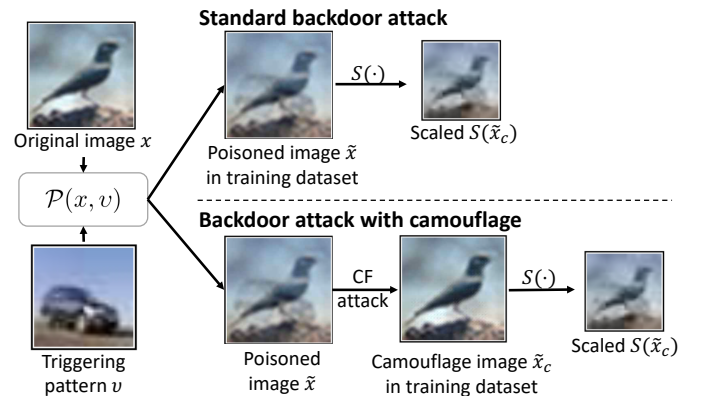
Standard backdoor attack

Original image $x$

$\mathcal{P}(x, \upsilon)$

$S(\cdot)$

Scaled $S(\tilde{x}_c)$

Poisoned image $\tilde{x}$ in training dataset

Backdoor attack with camouflage

CF attack

$S(\cdot)$

Triggering pattern $\upsilon$

Poisoned image $\tilde{x}$

Camouflage image $\tilde{x}_c$ in training dataset

Scaled $S(\tilde{x}_c)$